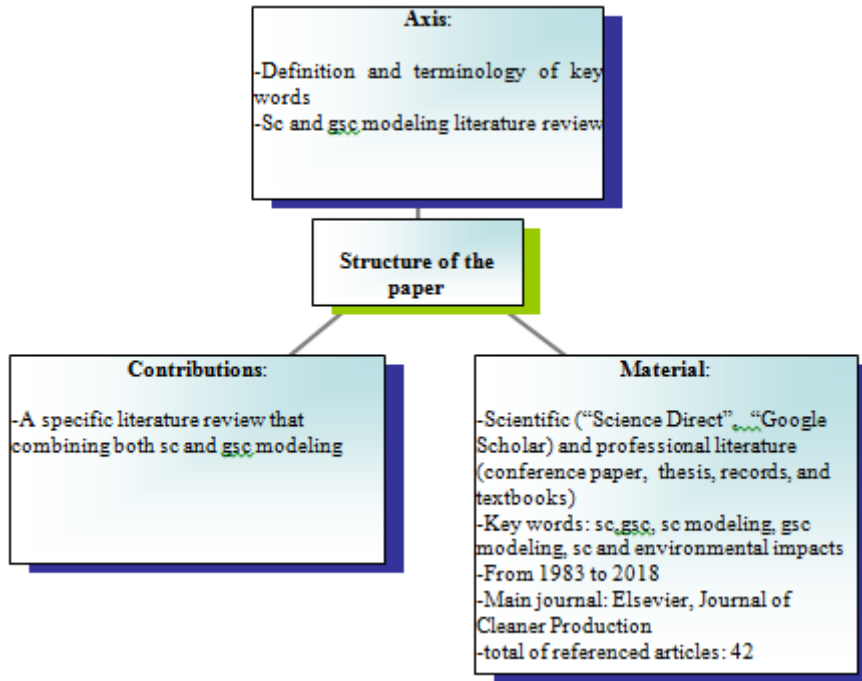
Axis:

-Definition and terminology of key words
-Sc and gsc modeling literature review

Structure of the paper

Contributions:

-A specific literature review that combining both sc and gsc modeling

Material:

-Scientific (“Science Direct”, “Google Scholar) and professional literature (conference paper, thesis, records, and textbooks)
-Key words: sc,gsc, sc modeling, gsc modeling, sc and environmental impacts
-From 1983 to 2018
-Main journal: Elsevier, Journal of Cleaner Production
-total of referenced articles: 42